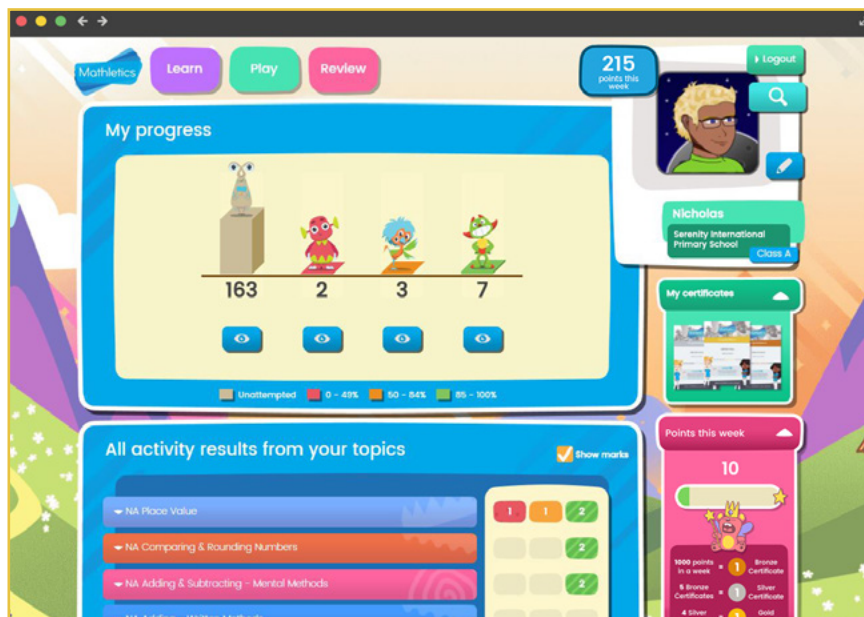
Mathletics Learn Play Review

215 points this week

Logout

My progress

163 2 3 7

Unattempted 0 - 49% 50 - 84% 85 - 100%

Nicholas
Serenity International Primary School
Class A

My certificates

All activity results from your topics

Show marks

NA Place Value
1 1 2

NA Comparing & Rounding Numbers
2

NA Adding & Subtracting - Mental Methods
2

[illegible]

Points this week

10

1000 points in a week = 1 Bronze Certificate
5 Bronze Certificates = 1 Silver Certificate
4 Silver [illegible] = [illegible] Gold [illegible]